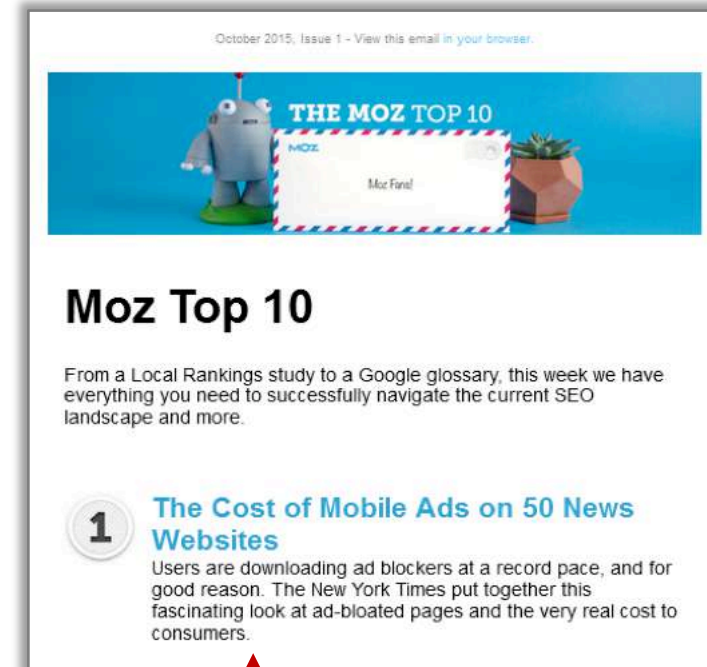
October 2015, Issue 1 - View this email in your browser.

THE MOZ TOP 10

MOZ

Moz Fans!

Moz Top 10

From a Local Rankings study to a Google glossary, this week we have everything you need to successfully navigate the current SEO landscape and more.

1

The Cost of Mobile Ads on 50 News Websites

Users are downloading ad blockers at a record pace, and for good reason. The New York Times put together this fascinating look at ad-bloated pages and the very real cost to consumers.